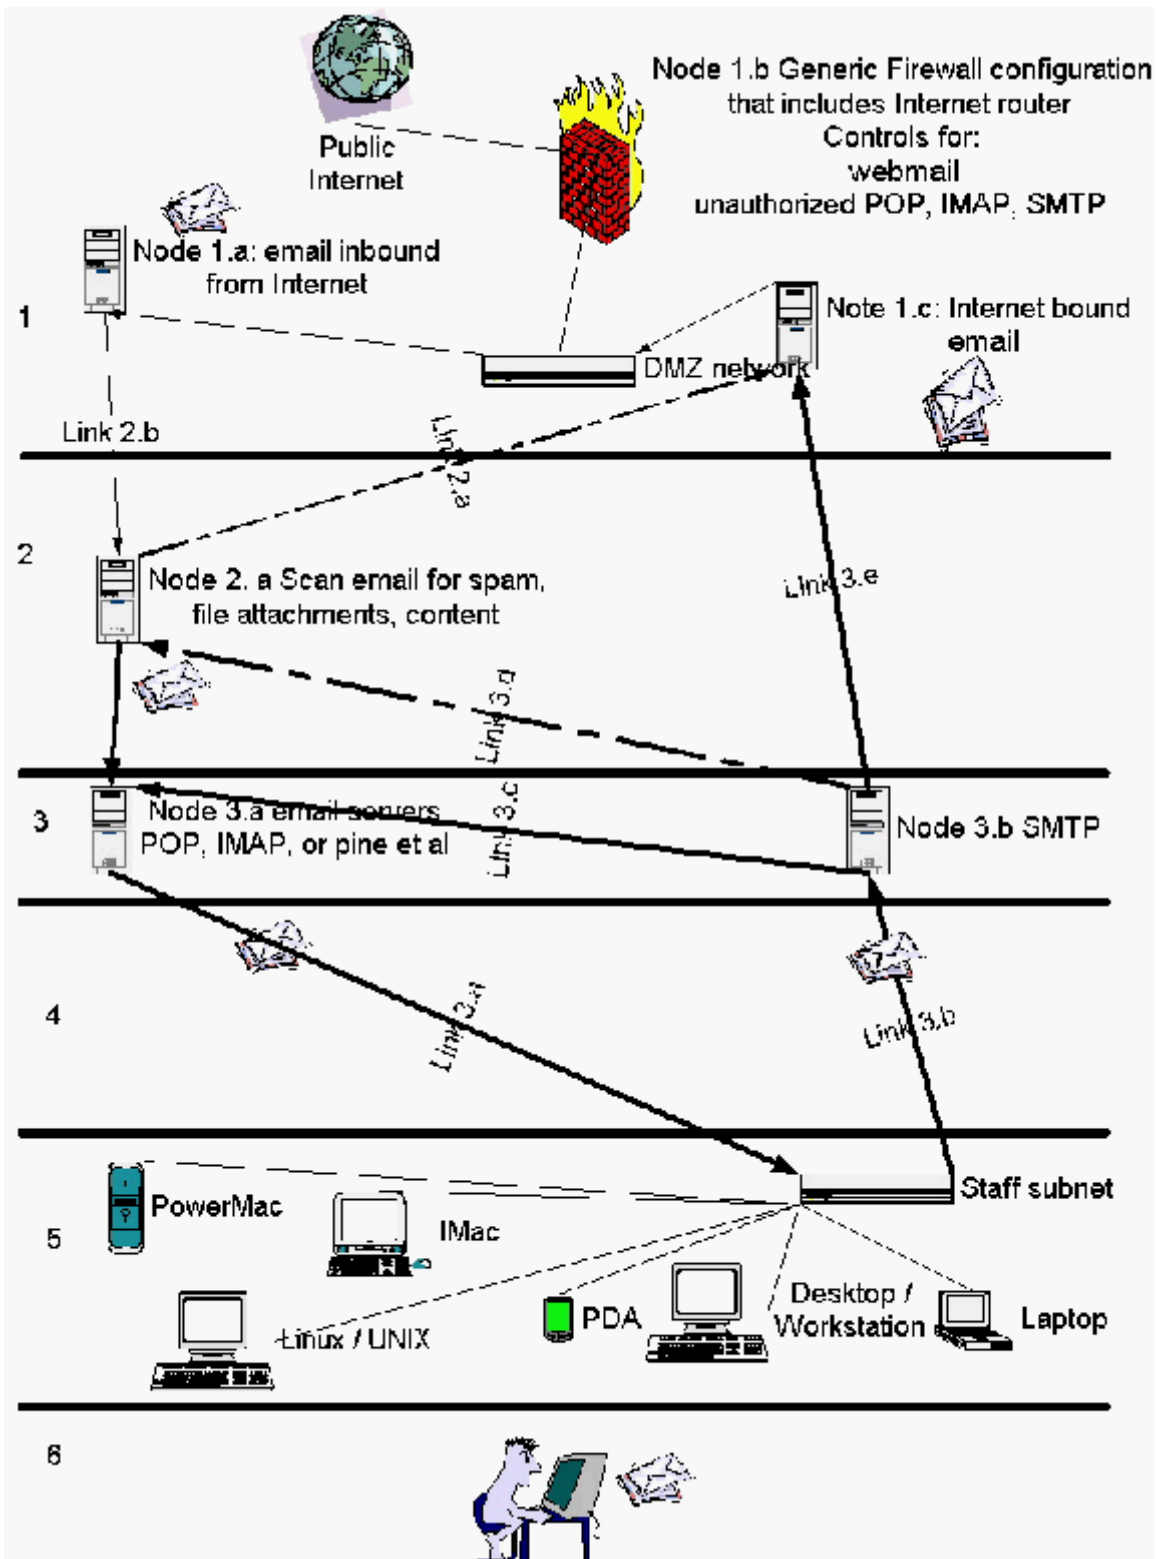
Node 1.b Generic Firewall configuration that includes Internet router
Controls for:
webmail
unauthorized POP, IMAP, SMTP

Public Internet

Node 1.a: email inbound from Internet

1

Note 1.c: Internet bound email

DMZ network

Link 2.b

Link 2.a

2

Node 2. a Scan email for spam, file attachments, content

Link 3.e

Link 3.g

3

Node 3.a email servers POP, IMAP, or pine et al

Link 3.c

Node 3.b SMTP

4

Link 3.d

Link 3.b

Staff subnet

5

PowerMac

IMac

Linux / UNIX

PDA

Desktop / Workstation

Laptop

6